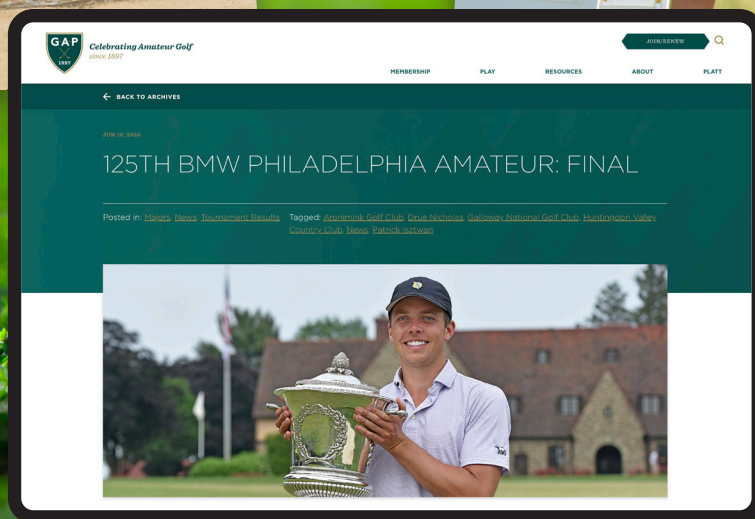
GAP 1897

Celebrating Amateur Golf since 1897

JOIN/RENEW

MEMBERSHIP PLAY RESOURCES ABOUT PLATT

BACK TO ARCHIVES

JUN 17, 2022

125TH BMW PHILADELPHIA AMATEUR: FINAL

Posted in: Majors, News, Tournament Results Tagged: Aronimink Golf Club, Drue Nicholas, Galloway National Golf Club, Huntingdon Valley Country Club, News, Patrick Isztwan